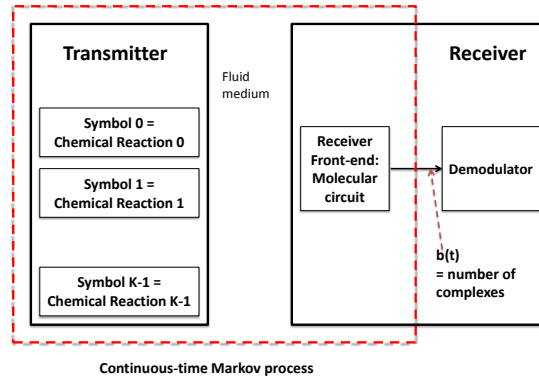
Transmitter

Symbol 0 =
Chemical Reaction 0

Symbol 1 =
Chemical Reaction 1

Symbol K-1 =
Chemical Reaction K-1

Fluid medium

Receiver

Receiver Front-end: Molecular circuit

Demodulator

b(t)
= number of complexes

Continuous-time Markov process